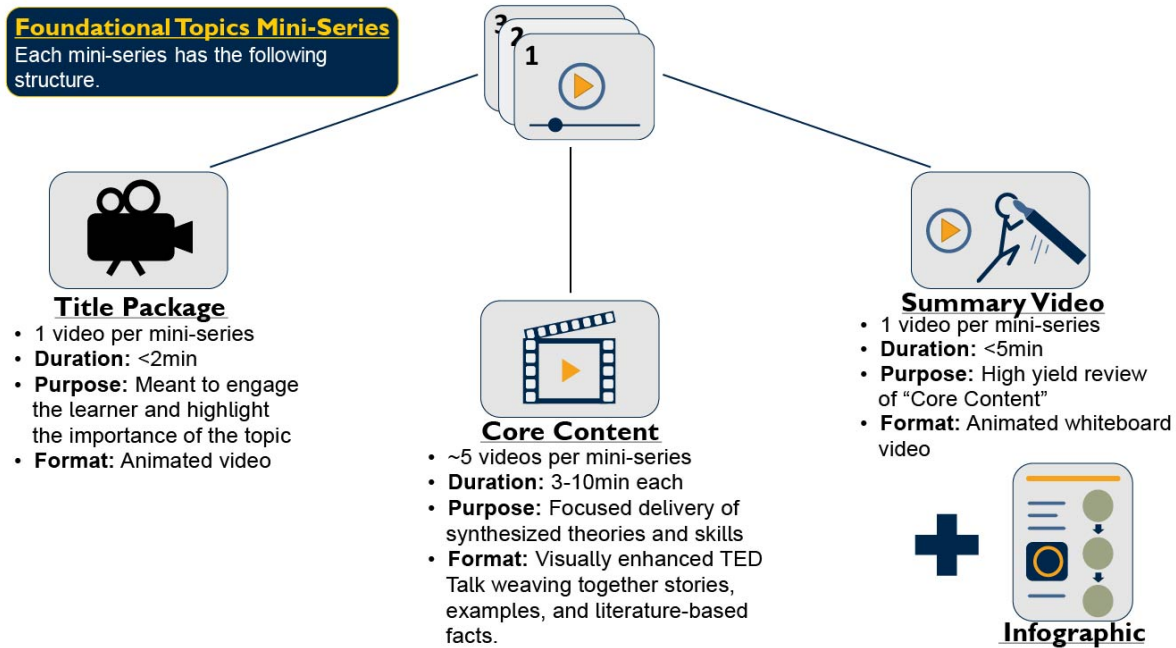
Foundational Topics Mini-Series
Each mini-series has the following structure.

3
2
1

Title Package
• 1 video per mini-series
• Duration: <2min
• Purpose: Meant to engage the learner and highlight the importance of the topic
• Format: Animated video

Core Content
• ~5 videos per mini-series
• Duration: 3-10min each
• Purpose: Focused delivery of synthesized theories and skills
• Format: Visually enhanced TED Talk weaving together stories, examples, and literature-based facts.

Summary Video
• 1 video per mini-series
• Duration: <5min
• Purpose: High yield review of "Core Content"
• Format: Animated whiteboard video

Infographic